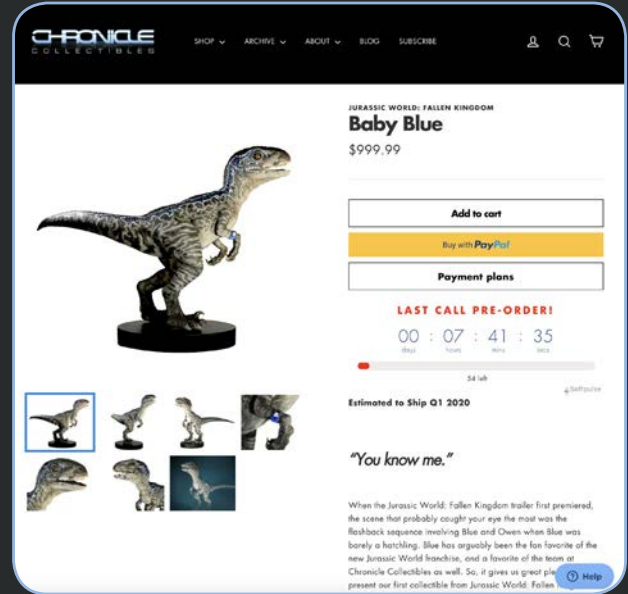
CHRONICLE COLLECTIBLES

SHOP ARCHIVE ABOUT BLOG SUBSCRIBE

JURASSIC WORLD: FALLEN KINGDOM

Baby Blue

$999.99

Add to cart

Buy with PayPal

Payment plans

LAST CALL PRE-ORDER!

00 : 07 : 41 : 35
days hours mins secs

54 left

Estimated to Ship Q1 2020

"You know me."

When the Jurassic World: Fallen Kingdom trailer first premiered, the scene that probably caught your eye the most was the flashback sequence involving Blue and Owen when Blue was barely a hatchling. Blue has arguably been the fan favorite of the new Jurassic World franchise, and a favorite of the team at Chronicle Collectibles as well. So, it gives us great ple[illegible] present our first collectible from Jurassic World: Fallen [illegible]

Help